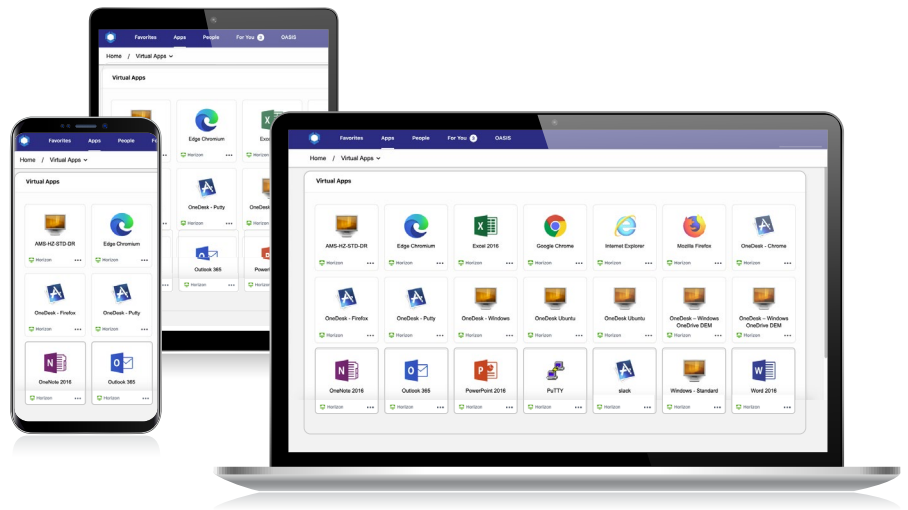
Favorites Apps People For You 3 OASIS

Home / Virtual Apps

Virtual Apps

AMS-HZ-STD-DR
Horizon

Edge Chromium
Horizon

Excel 2016
Horizon

Google Chrome
Horizon

Internet Explorer
Horizon

Mozilla Firefox
Horizon

OneDesk - Chrome
Horizon

OneDesk - Firefox
Horizon

OneDesk - Putty
Horizon

OneDesk - Windows
Horizon

OneDesk Ubuntu
Horizon

OneDesk Ubuntu
Horizon

OneDesk – Windows OneDrive DEM
Horizon

OneDesk – Windows OneDrive DEM
Horizon

OneNote 2016
Horizon

Outlook 365
Horizon

PowerPoint 2016
Horizon

PuTTY
Horizon

slack
Horizon

Windows - Standard
Horizon

Word 2016
Horizon